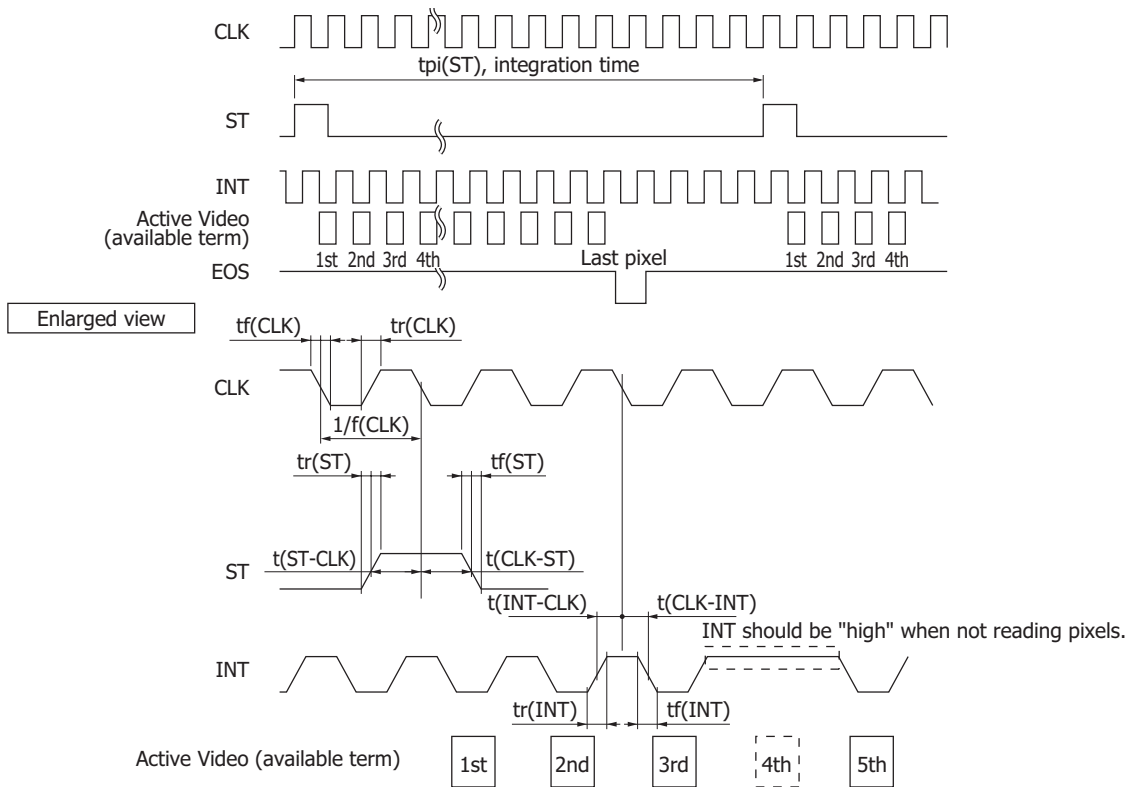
CLK

tpi(ST), integration time

ST

INT

Active Video (available term)

1st 2nd 3rd 4th

Last pixel

1st 2nd 3rd 4th

EOS

Enlarged view

tf(CLK)

tr(CLK)

CLK

1/f(CLK)

tr(ST)

tf(ST)

ST

t(ST-CLK)

t(CLK-ST)

t(INT-CLK)

t(CLK-INT)

INT should be "high" when not reading pixels.

INT

tr(INT)

tf(INT)

Active Video (available term)

1st

2nd

3rd

4th

5th